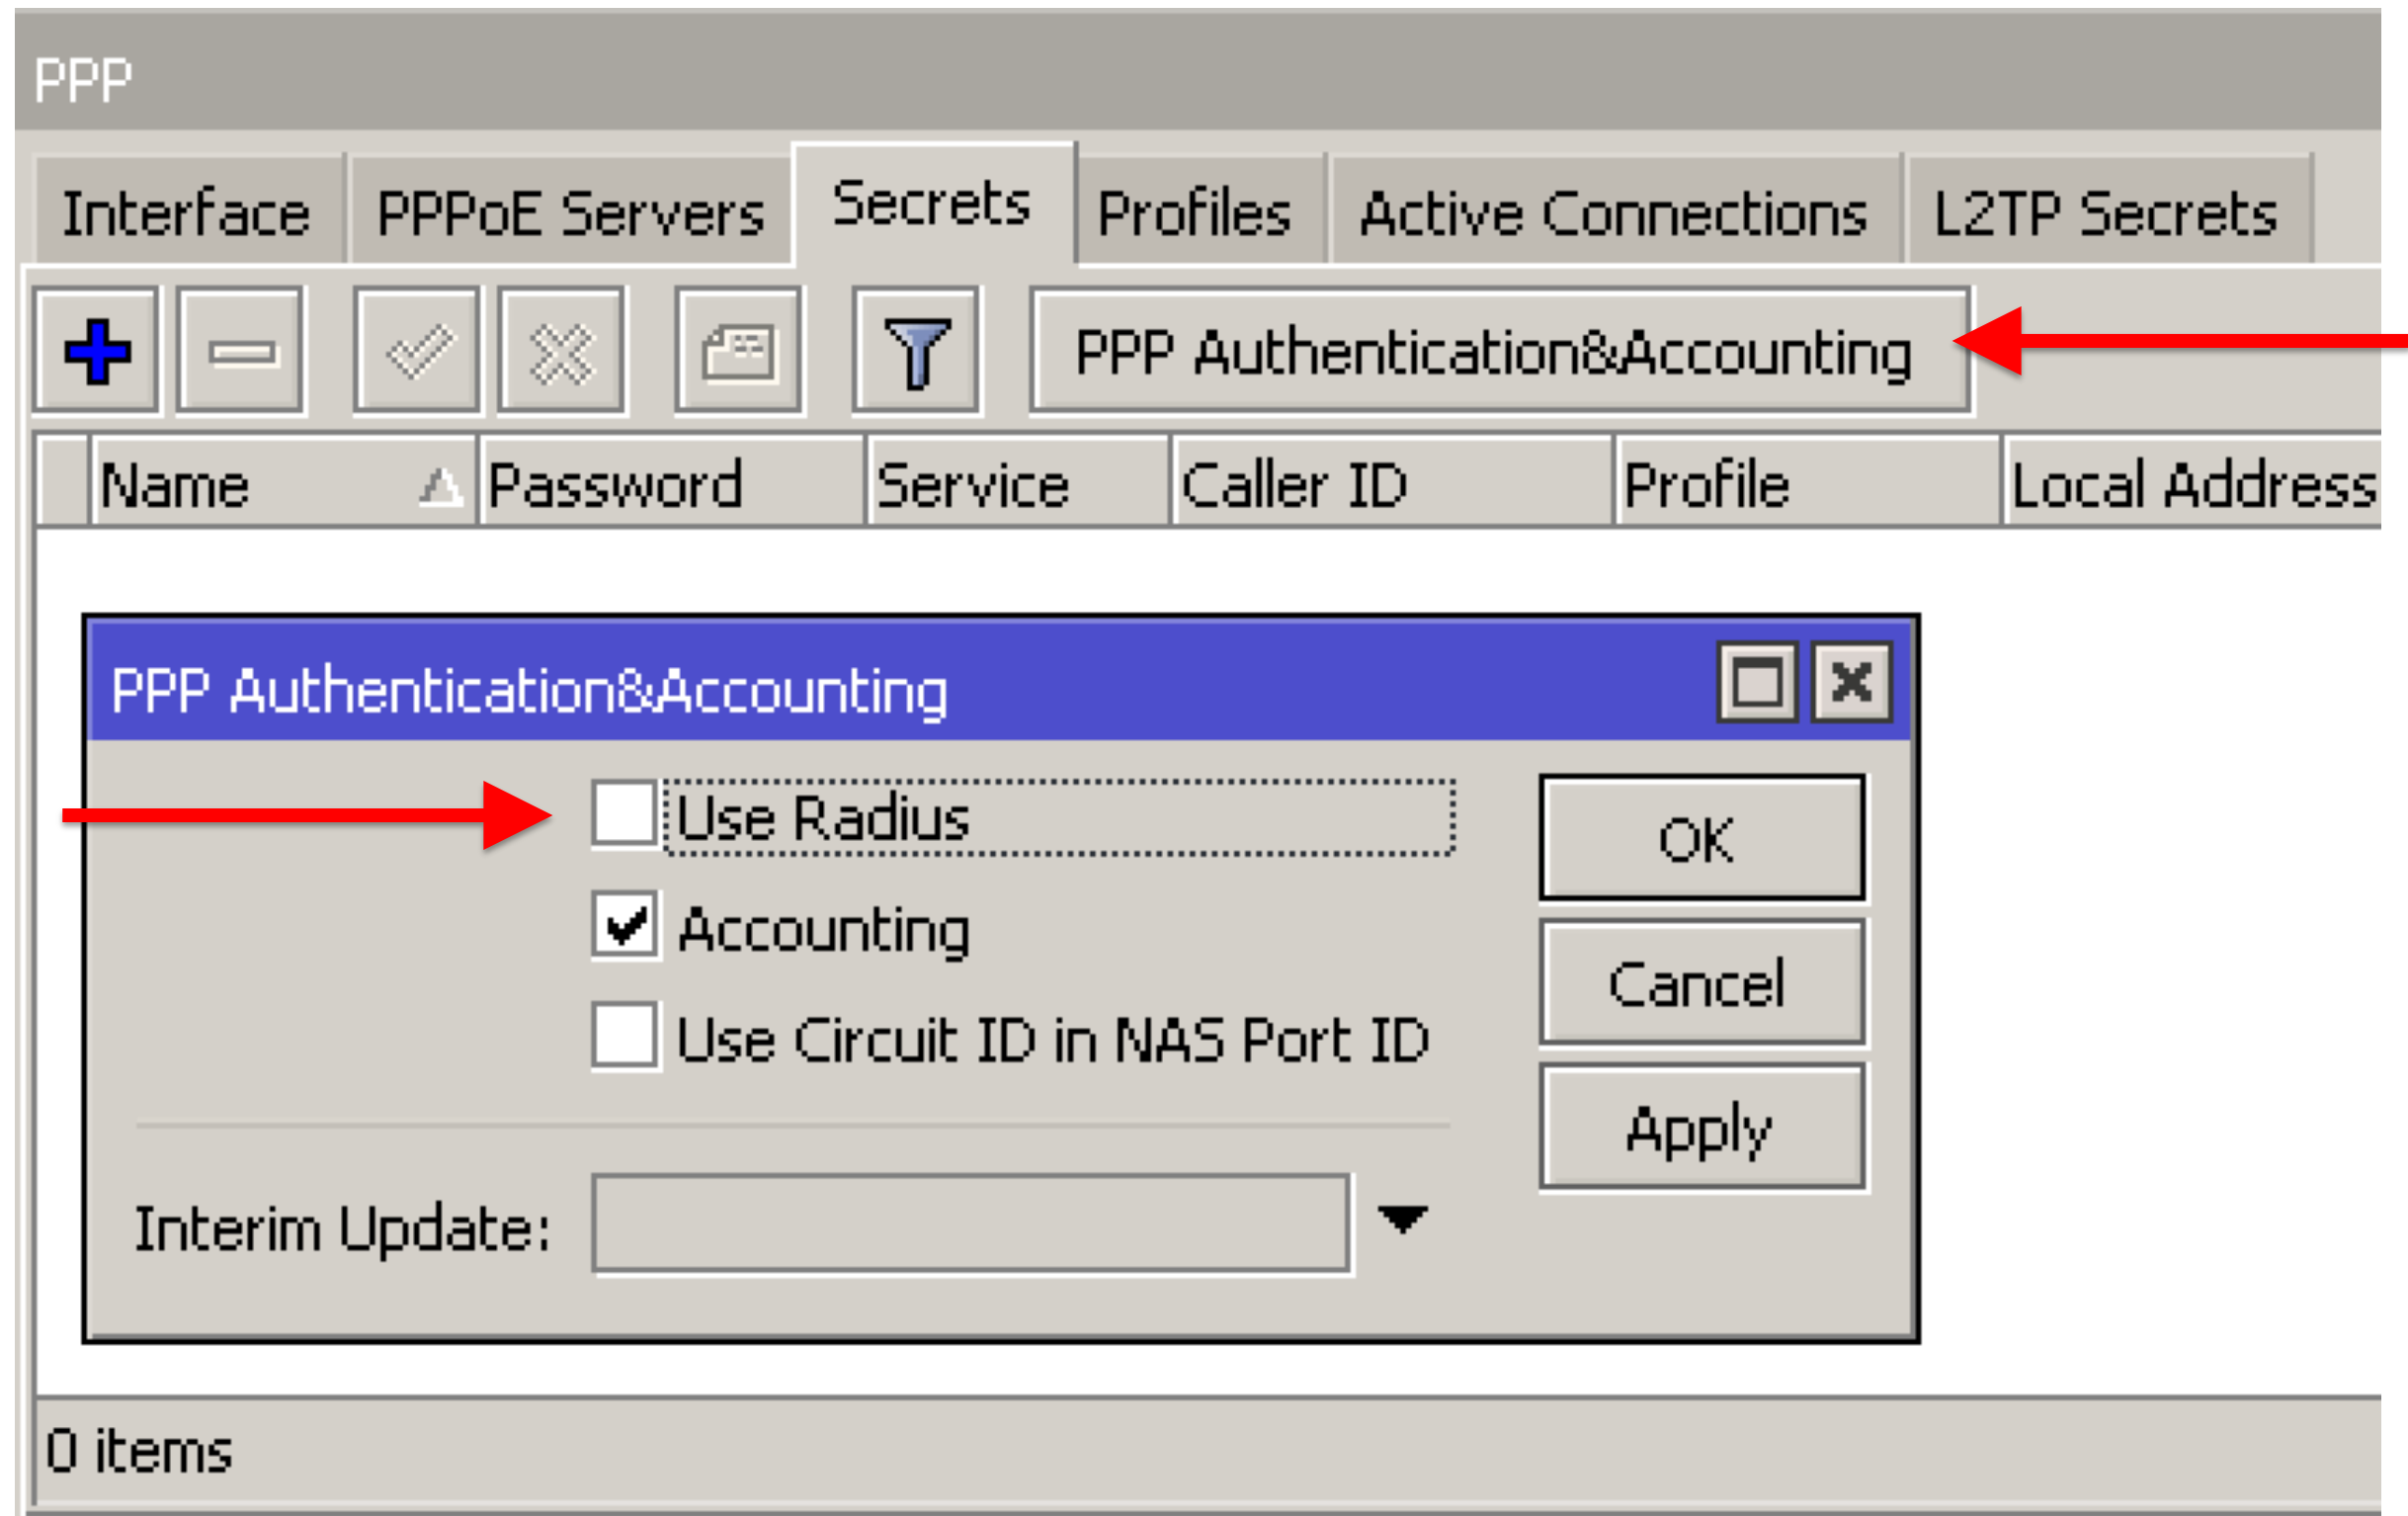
PPP

Interface | PPPoE Servers | Secrets | Profiles | Active Connections | L2TP Secrets

PPP Authentication&Accounting

| Name | Password | Service | Caller ID | Profile | Local Address |
|---|---|---|---|---|---|

PPP Authentication&Accounting

Use Radius
Accounting
Use Circuit ID in NAS Port ID

Interim Update:

OK
Cancel
Apply

0 items